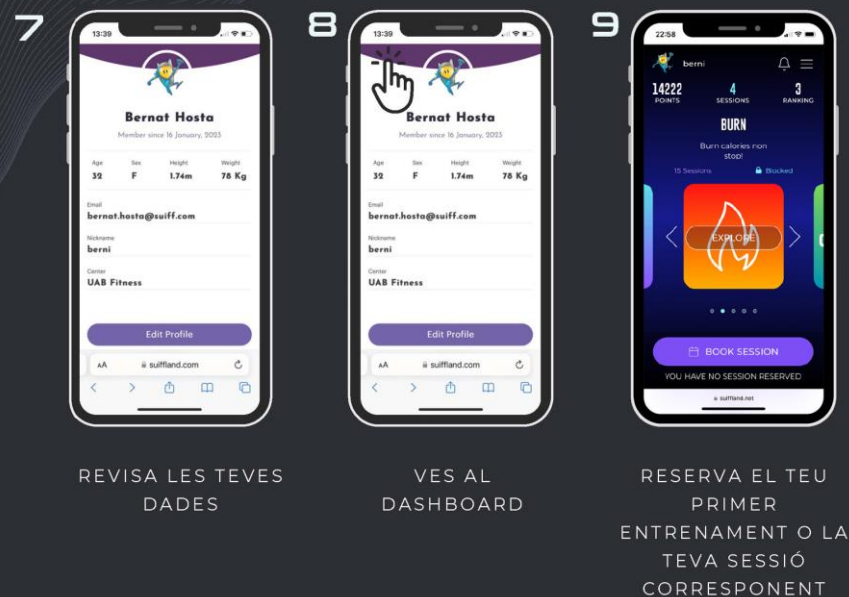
7

13:39

Bernat Hosta

Member since 16 January, 2023

| Age | Sex | Height | Weight |
|---|---|---|---|
| 32 | F | 1.74m | 78 Kg |

Email
bernat.hosta@suiff.com

Nickname
berni

Center
UAB Fitness

Edit Profile

AA suiffland.com

REVISA LES TEVES DADES

8

13:39

Bernat Hosta

Member since 16 January, 2023

| Age | Sex | Height | Weight |
|---|---|---|---|
| 32 | F | 1.74m | 78 Kg |

Email
bernat.hosta@suiff.com

Nickname
berni

Center
UAB Fitness

Edit Profile

AA suiffland.com

VES AL DASHBOARD

9

22:58

berni

14222 POINTS

4 SESSIONS

3 RANKING

BURN

Burn calories non stop!

15 Sessions

Blocked

EXPLORE

BOOK SESSION

YOU HAVE NO SESSION RESERVED

suiffland.net

RESERVA EL TEU PRIMER ENTRENAMENT O LA TEVA SESSIÓ CORRESPONENT